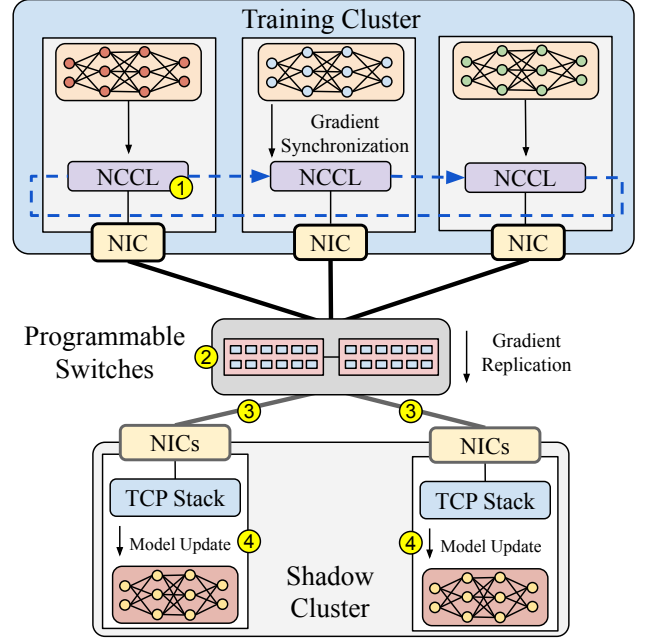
Training Cluster

Gradient Synchronization

NCCL
1
NCCL
NCCL

NIC
NIC
NIC

Programmable Switches
2

Gradient Replication

3
3

NICs
NICs

TCP Stack
TCP Stack

Model Update
4
4
Model Update

Shadow Cluster